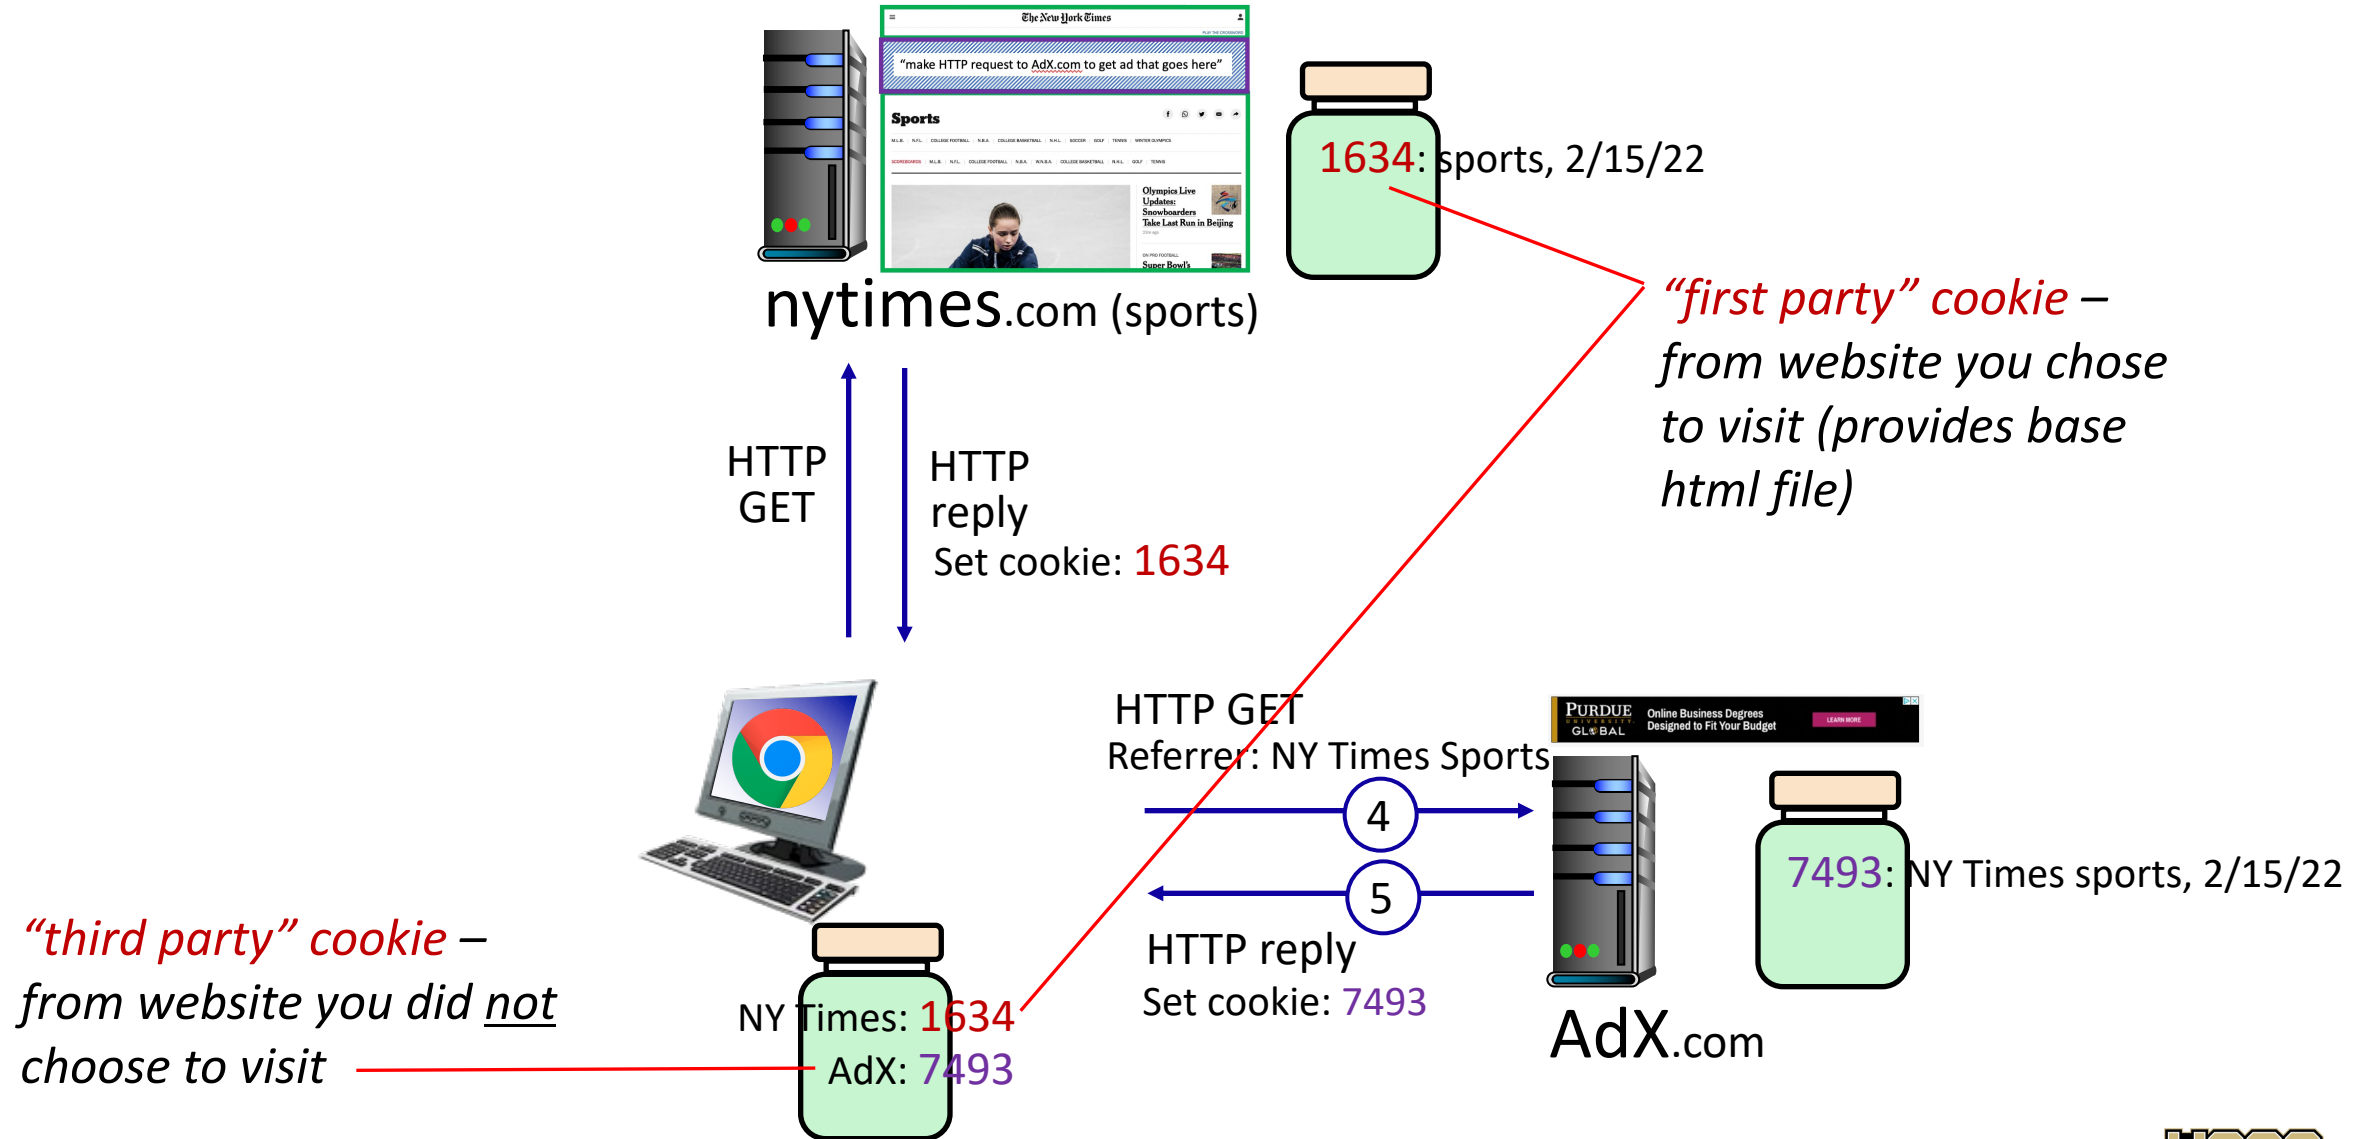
The New York Times

"make HTTP request to AdX.com to get ad that goes here"

Sports

Olympics Live Updates: Snowboarders Take Last Run in Beijing

Super Bowl's

nytimes.com (sports)

1634: sports, 2/15/22

"first party" cookie – from website you chose to visit (provides base html file)

HTTP GET

HTTP reply
Set cookie: 1634

HTTP GET
Referrer: NY Times Sports

4

5

HTTP reply
Set cookie: 7493

PURDUE UNIVERSITY GLOBAL Online Business Degrees Designed to Fit Your Budget LEARN MORE

7493: NY Times sports, 2/15/22

AdX.com

"third party" cookie – from website you did not choose to visit

NY Times: 1634
AdX: 7493